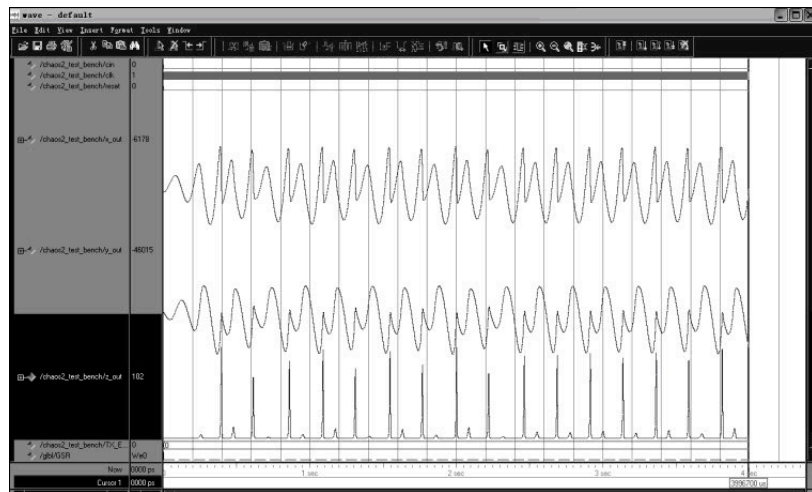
wave - default

File Edit View Insert Format Tools Window

/chaos2_test_bench/cin 0
/chaos2_test_bench/clk 1
/chaos2_test_bench/reset 0

/chaos2_test_bench/x_out -6178

/chaos2_test_bench/y_out -48015

/chaos2_test_bench/z_out 102

/chaos2_test_bench/TX_E... 0
/glbl/GSR We0

Now 0000 ps
Cursor 1 0000 ps

1 sec
2 sec
3 sec
4 sec
3996700 us